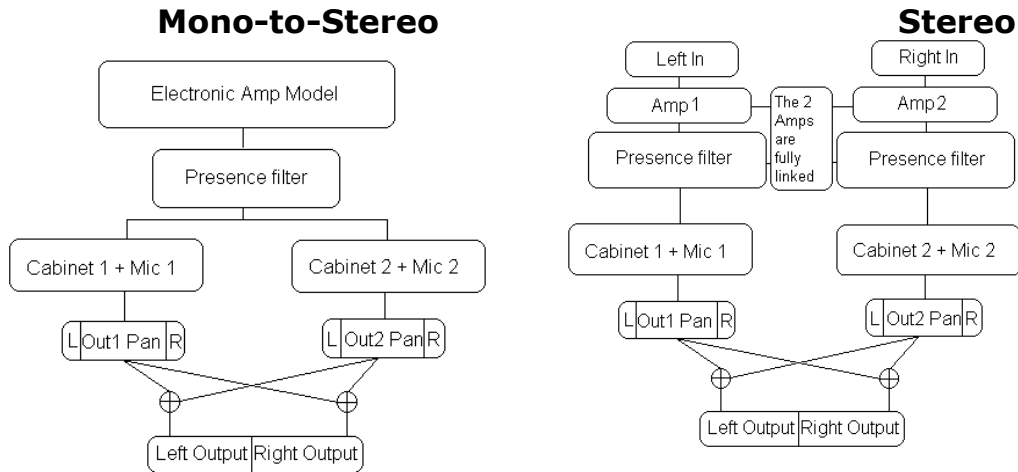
**Mono-to-Stereo**

Electronic Amp Model

Presence filter

Cabinet 1 + Mic 1

Cabinet 2 + Mic 2

L Out1 Pan R

L Out2 Pan R

Left Output Right Output

**Stereo**

Left In

Right In

Amp1

The 2 Amps are fully linked

Amp2

Presence filter

Presence filter

Cabinet 1 + Mic 1

Cabinet 2 + Mic 2

L Out1 Pan R

L Out2 Pan R

Left Output Right Output